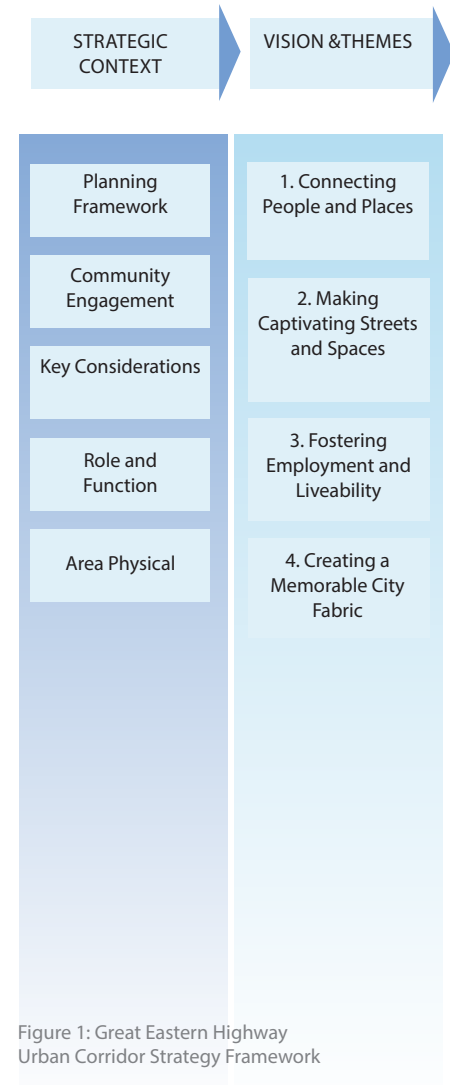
STRATEGIC CONTEXT

VISION &THEMES

Planning Framework

Community Engagement

Key Considerations

Role and Function

Area Physical

1. Connecting People and Places

2. Making Captivating Streets and Spaces

3. Fostering Employment and Liveability

4. Creating a Memorable City Fabric

Figure 1: Great Eastern Highway Urban Corridor Strategy Framework